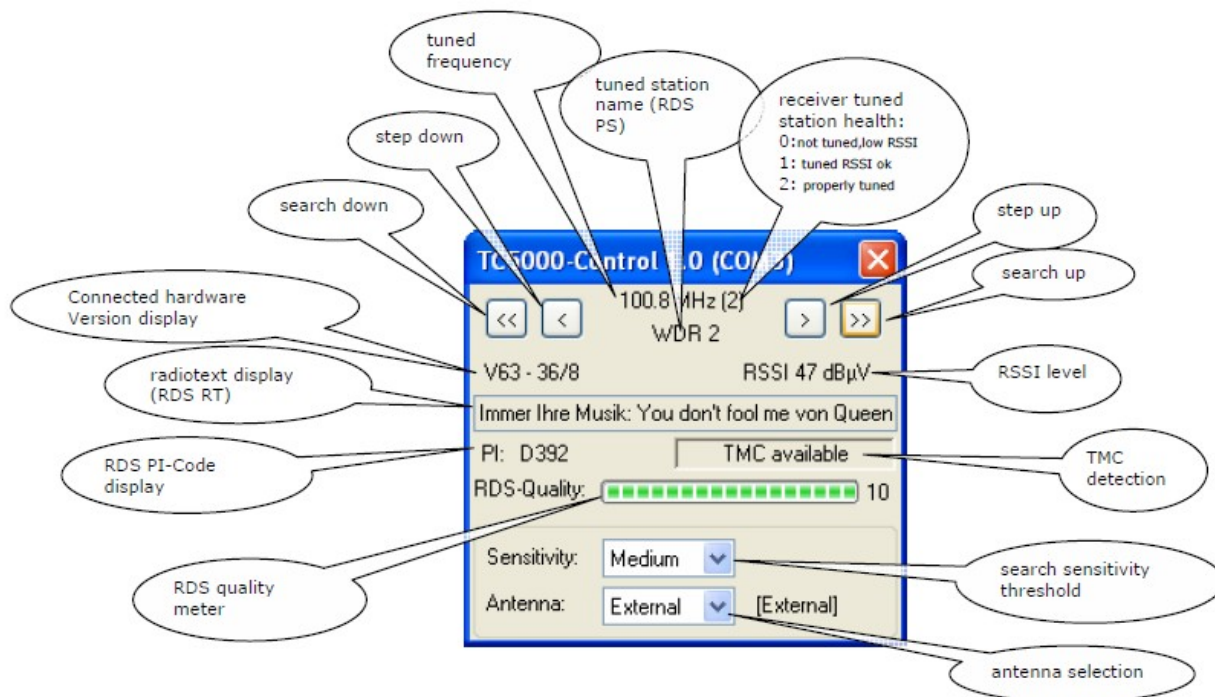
tuned frequency

tuned station name (RDS PS)

receiver tuned station health:
0: not tuned, low RSSI
1: tuned RSSI ok
2: properly tuned

step down

search down

step up

search up

TC5000-Control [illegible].0 (COM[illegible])

Connected hardware Version display

<<

<

100.8 MHz (2)

WDR 2

>

>>

V63 - 36/8

RSSI 47 dBµV

RSSI level

radiotext display (RDS RT)

Immer Ihre Musik: You don't fool me von Queen

PI: D392

TMC available

RDS PI-Code display

TMC detection

RDS-Quality:

10

Sensitivity:

Medium

search sensitivity threshold

RDS quality meter

Antenna:

External

[External]

antenna selection